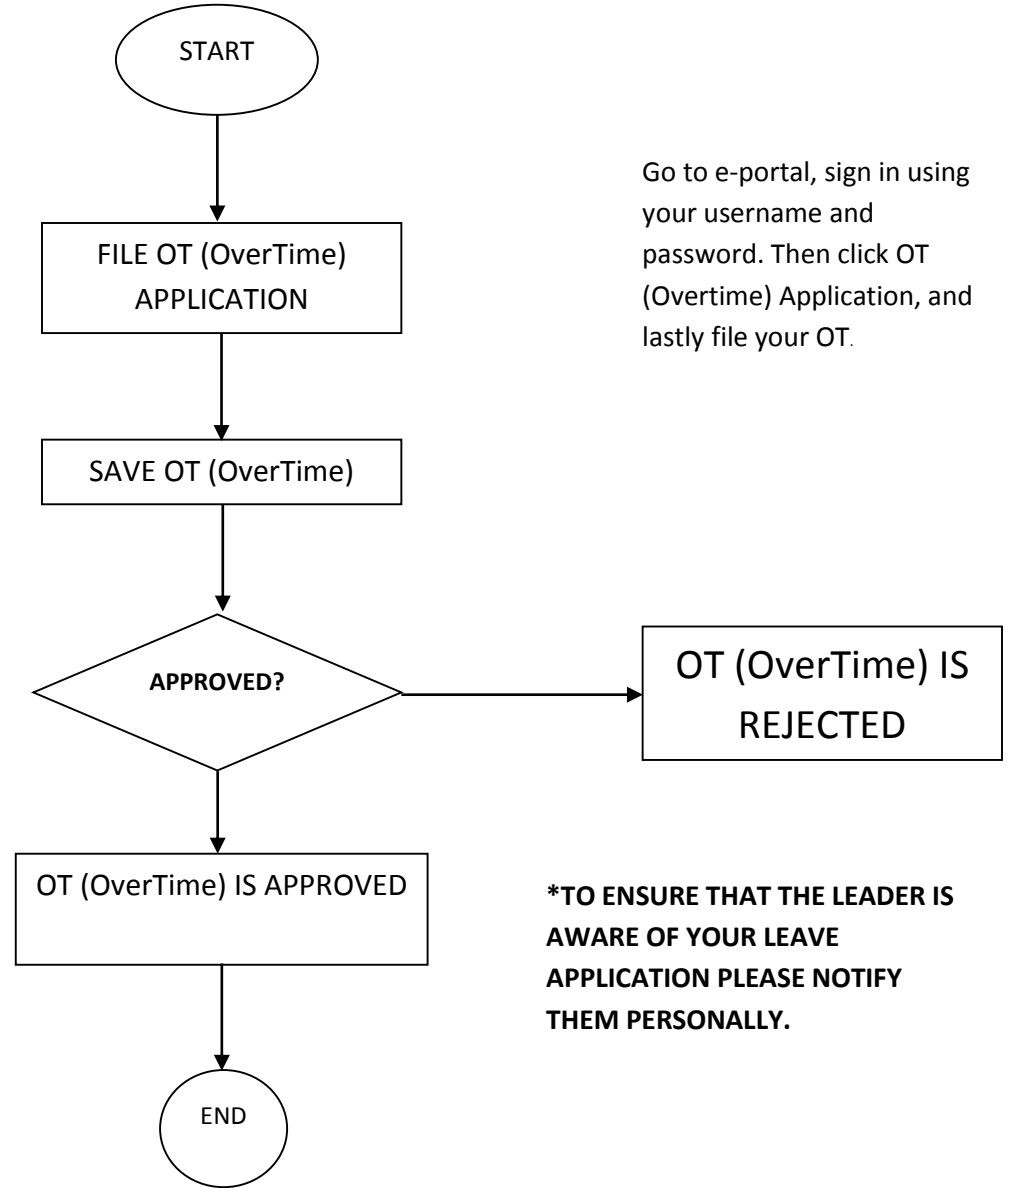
START

FILE OT (OverTime) APPLICATION

Go to e-portal, sign in using your username and password. Then click OT (Overtime) Application, and lastly file your OT.

SAVE OT (OverTime)

APPROVED?

OT (OverTime) IS REJECTED

OT (OverTime) IS APPROVED

*TO ENSURE THAT THE LEADER IS AWARE OF YOUR LEAVE APPLICATION PLEASE NOTIFY THEM PERSONALLY.

END